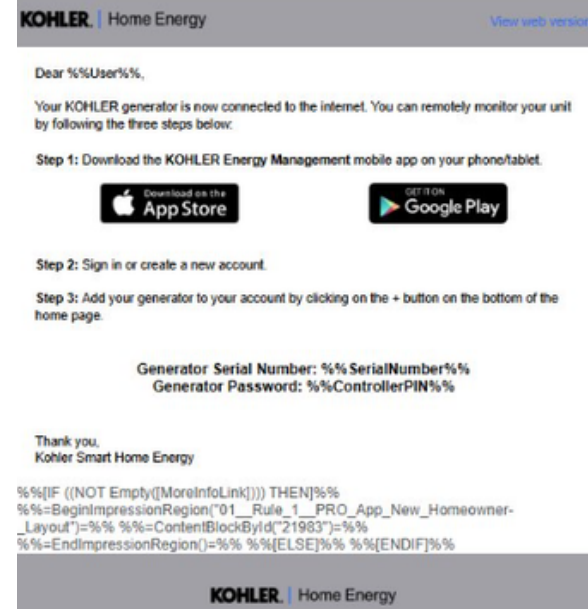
KOHLER. | Home Energy

View web version

Dear %%User%%,

Your KOHLER generator is now connected to the internet. You can remotely monitor your unit by following the three steps below:

Step 1: Download the KOHLER Energy Management mobile app on your phone/tablet.

Download on the App Store

GET IT ON Google Play

Step 2: Sign in or create a new account.

Step 3: Add your generator to your account by clicking on the + button on the bottom of the home page.

Generator Serial Number: %%SerialNumber%%
Generator Password: %%ControllerPIN%%

Thank you,
Kohler Smart Home Energy

%%[IF ((NOT Empty([MoreInfoLink]))) THEN]%%
%%=BeginImpressionRegion("01__Rule_1__PRO_App_New_Homeowner-_Layout")=%% %%=ContentBlockById("21983")=%%
%%=EndImpressionRegion()=%% %%[ELSE]%% %%[ENDIF]%%

KOHLER. | Home Energy